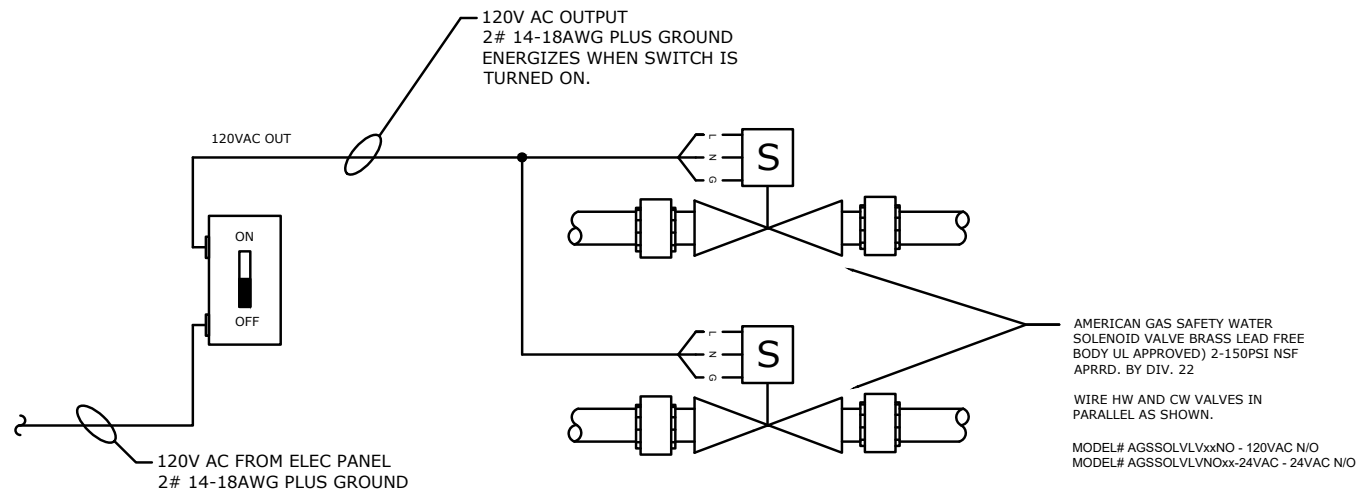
120V AC OUTPUT
2# 14-18AWG PLUS GROUND
ENERGIZES WHEN SWITCH IS TURNED ON.

120VAC OUT

L
N
G
S

ON
OFF

L
N
G
S

AMERICAN GAS SAFETY WATER SOLENOID VALVE BRASS LEAD FREE BODY UL APPROVED) 2-150PSI NSF APRRD. BY DIV. 22

WIRE HW AND CW VALVES IN PARALLEL AS SHOWN.

MODEL# AGSSOLVLVxxNO - 120VAC N/O
MODEL# AGSSOLVLVNOxx-24VAC - 24VAC N/O

120V AC FROM ELEC PANEL
2# 14-18AWG PLUS GROUND